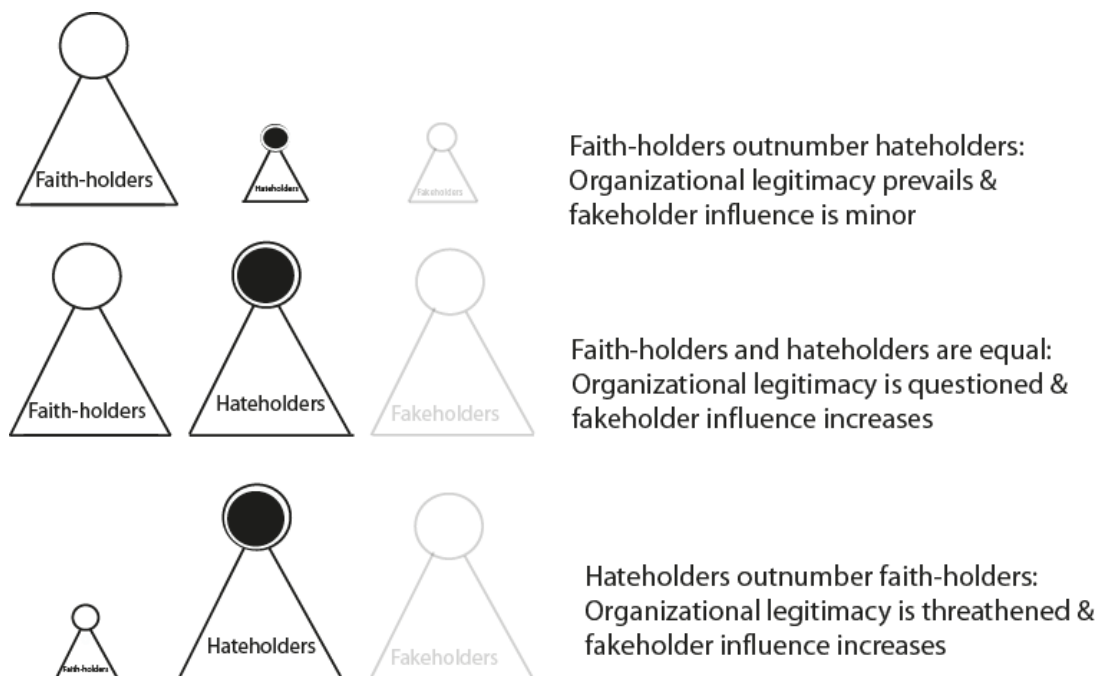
Faith-holders

Hateholders

Fakeholders

Faith-holders outnumber hateholders: Organizational legitimacy prevails & fakeholder influence is minor

Faith-holders

Hateholders

Fakeholders

Faith-holders and hateholders are equal: Organizational legitimacy is questioned & fakeholder influence increases

Faith-holders

Hateholders

Fakeholders

Hateholders outnumber faith-holders: Organizational legitimacy is threathened & fakeholder influence increases